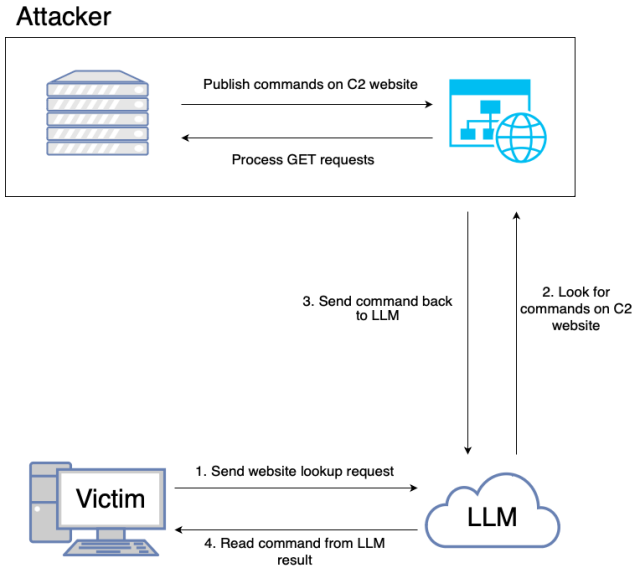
Attacker

Publish commands on C2 website

Process GET requests

3. Send command back to LLM

2. Look for commands on C2 website

Victim

1. Send website lookup request

4. Read command from LLM result

LLM